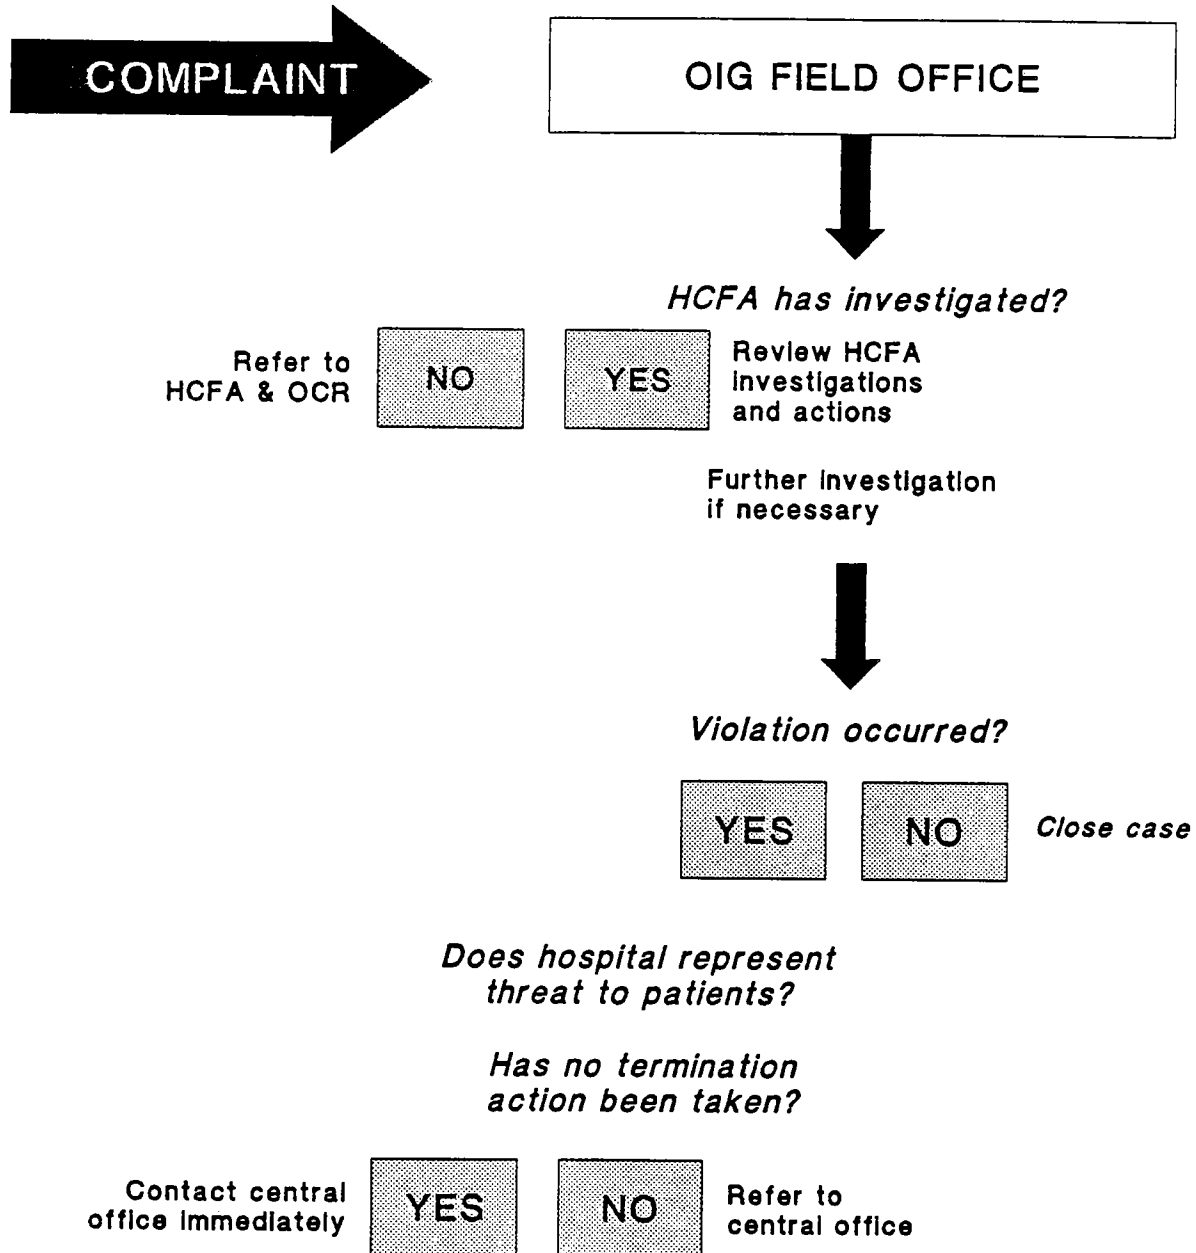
COMPLAINT

OIG FIELD OFFICE

HCFA has investigated?

Refer to HCFA & OCR

NO

YES

Review HCFA investigations and actions

Further investigation if necessary

Violation occurred?

YES

NO

Close case

Does hospital represent threat to patients?

Has no termination action been taken?

Contact central office immediately

YES

NO

Refer to central office